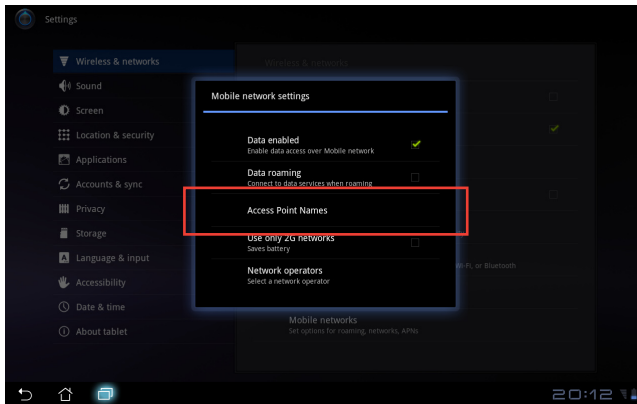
Settings

Wireless & networks
Sound
Screen
Location & security
Applications
Accounts & sync
Privacy
Storage
Language & input
Accessibility
Date & time
About tablet

Wireless & networks

Mobile network settings

Data enabled
Enable data access over Mobile network

Data roaming
Connect to data services when roaming

Access Point Names

Use only 2G networks
Saves battery

Network operators
Select a network operator

Wi-Fi, or Bluetooth

Mobile networks
Set options for roaming, networks, APNs

20:12